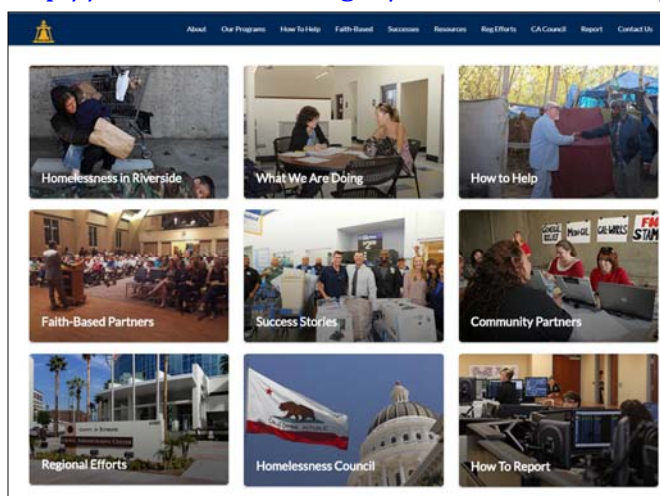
About Our Programs How To Help Faith-Based Successes Resources Reg Efforts CA Council Report Contact Us

Homelessness in Riverside

What We Are Doing

How to Help

Faith-Based Partners

Success Stories

Community Partners

Regional Efforts

Homelessness Council

How To Report